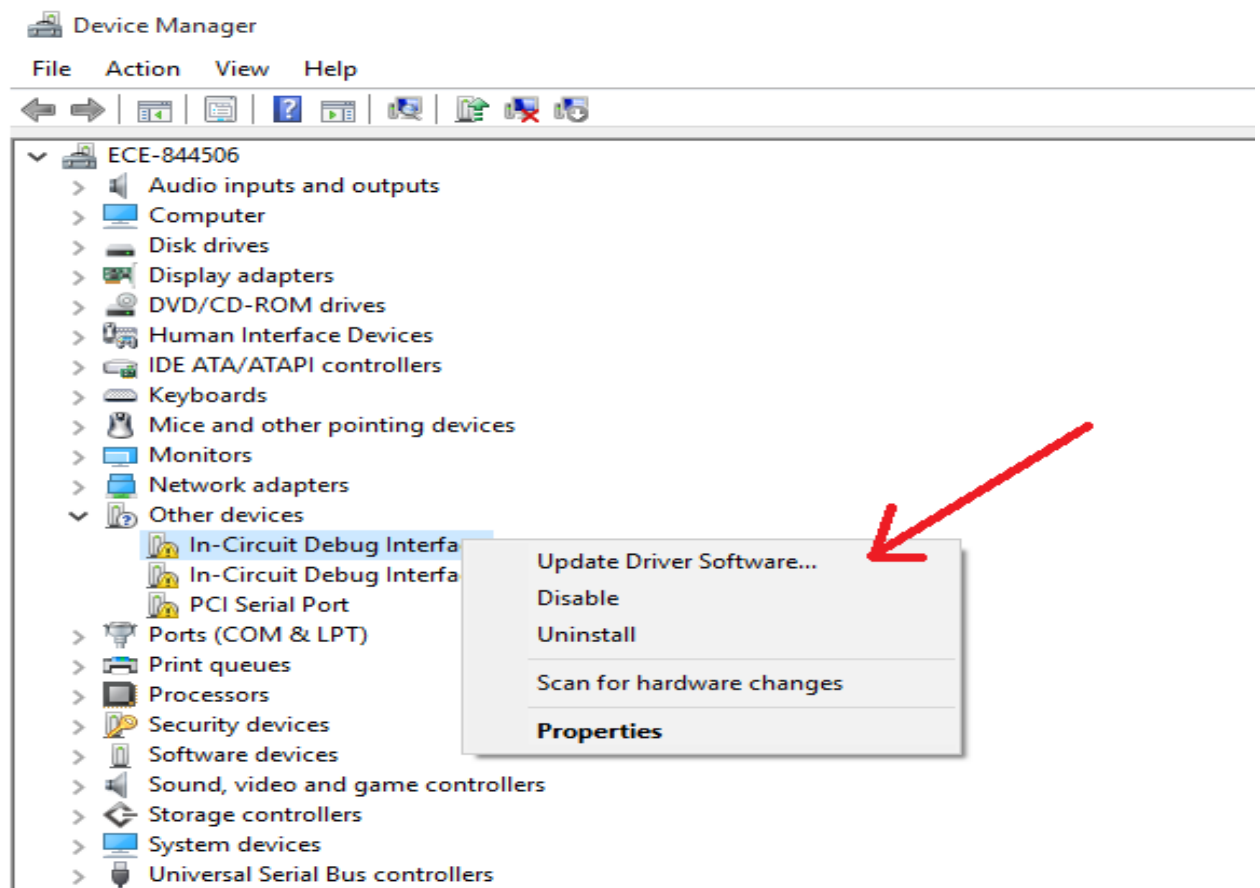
Device Manager

File Action View Help

ECE-844506
Audio inputs and outputs
Computer
Disk drives
Display adapters
DVD/CD-ROM drives
Human Interface Devices
IDE ATA/ATAPI controllers
Keyboards
Mice and other pointing devices
Monitors
Network adapters
Other devices
In-Circuit Debug Interfa
In-Circuit Debug Interfa
PCI Serial Port
Ports (COM & LPT)
Print queues
Processors
Security devices
Software devices
Sound, video and game controllers
Storage controllers
System devices
Universal Serial Bus controllers

Update Driver Software...
Disable
Uninstall
Scan for hardware changes
Properties